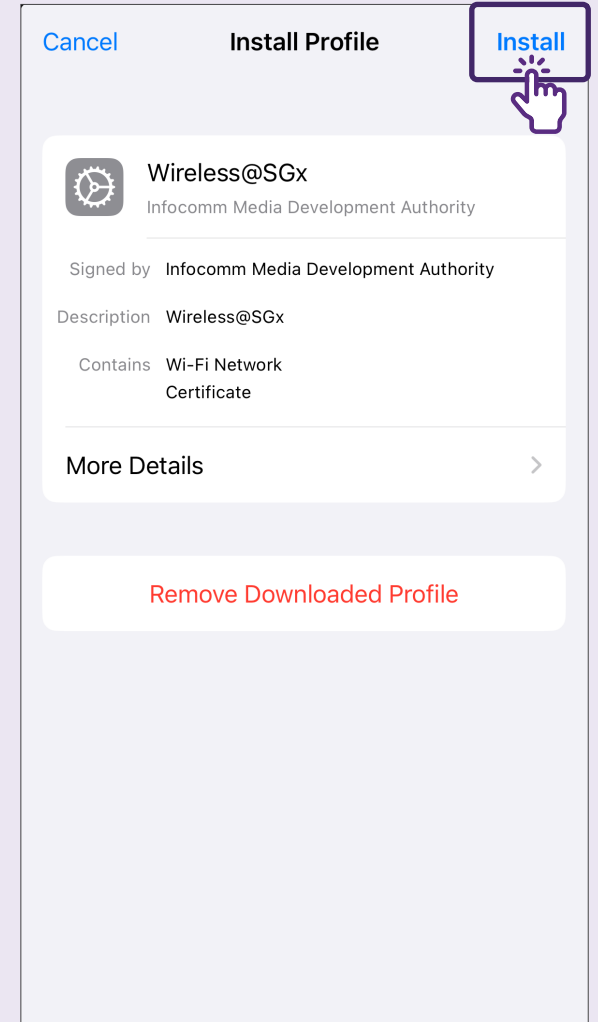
Cancel
Install Profile
Install

Wireless@SGx
Infocomm Media Development Authority

Signed by Infocomm Media Development Authority

Description Wireless@SGx

Contains Wi-Fi Network
Certificate

More Details

Remove Downloaded Profile